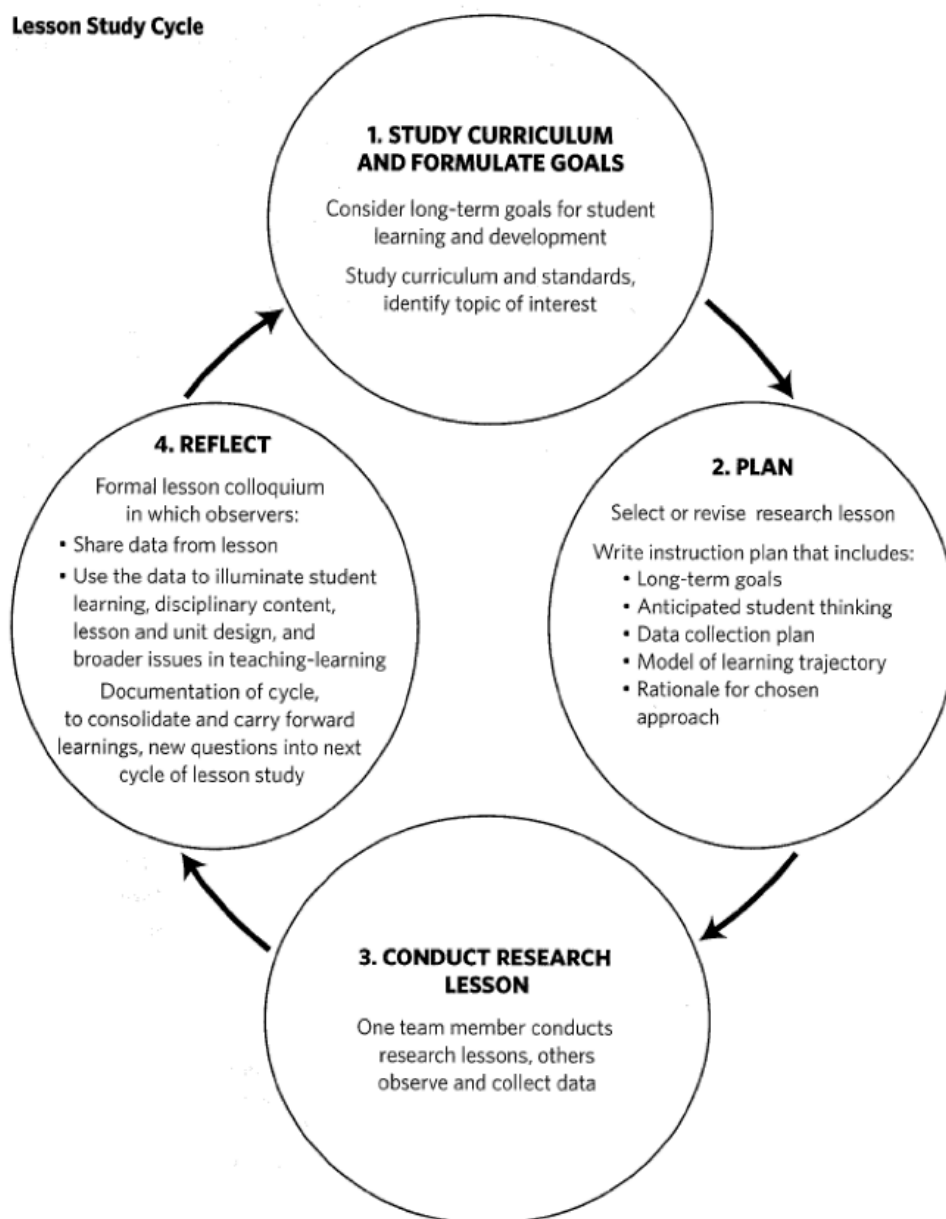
Lesson Study Cycle

1. STUDY CURRICULUM AND FORMULATE GOALS

Consider long-term goals for student learning and development

Study curriculum and standards, identify topic of interest

2. PLAN

Select or revise research lesson

Write instruction plan that includes:
• Long-term goals
• Anticipated student thinking
• Data collection plan
• Model of learning trajectory
• Rationale for chosen approach

3. CONDUCT RESEARCH LESSON

One team member conducts research lessons, others observe and collect data

4. REFLECT

Formal lesson colloquium in which observers:
• Share data from lesson
• Use the data to illuminate student learning, disciplinary content, lesson and unit design, and broader issues in teaching-learning

Documentation of cycle, to consolidate and carry forward learnings, new questions into next cycle of lesson study